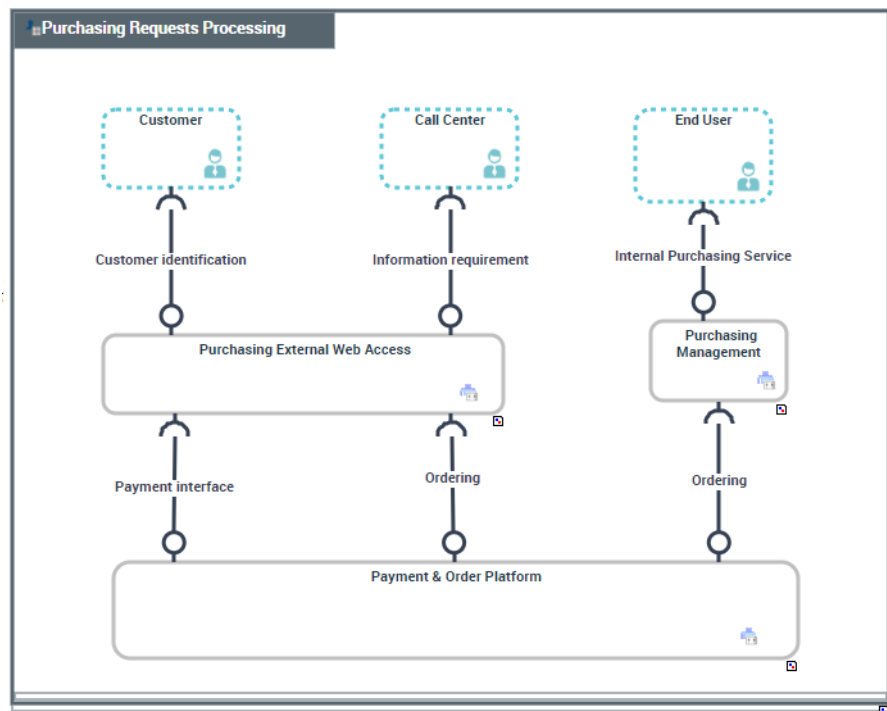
Purchasing Requests Processing

Customer

Call Center

End User

Customer identification

Information requirement

Internal Purchasing Service

Purchasing External Web Access

Purchasing Management

Payment interface

Ordering

Ordering

Payment & Order Platform